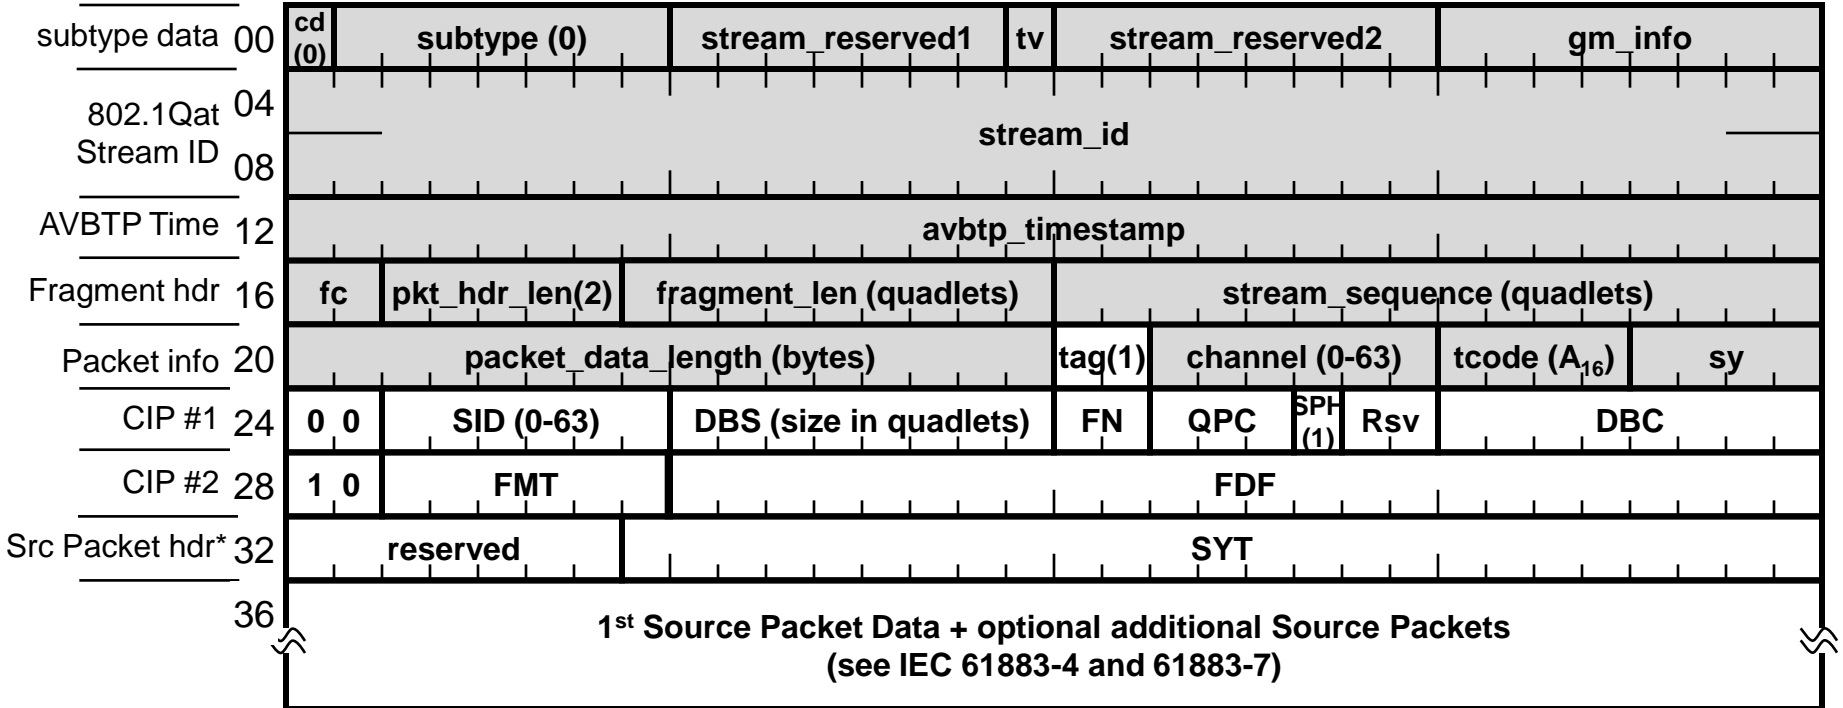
| | | | | | | | | | | |
|---|---|---|---|---|---|---|---|---|---|---|
| subtype data | 00 | cd (0) | subtype (0) | | stream_reserved1 | tv | stream_reserved2 | | | gm_info |
| 802.1Qat Stream ID | 04 08 | stream_id | | | | | | | | |
| AVBTP Time | 12 | avbtp_timestamp | | | | | | | | |
| Fragment hdr | 16 | fc | pkt_hdr_len(2) | fragment_len (quadlets) | | | stream_sequence (quadlets) | | | |
| Packet info | 20 | packet_data_length (bytes) | | | | tag(1) | channel (0-63) | | tcode ($A_{16}$) | sy |
| CIP #1 | 24 | 0 0 | SID (0-63) | DBS (size in quadlets) | | FN | QPC | SPH (1) | Rsv | DBC |
| CIP #2 | 28 | 1 0 | FMT | FDF | | | | | | |
| Src Packet hdr* | 32 | reserved | | SYT | | | | | | |
| | 36 | 1st Source Packet Data + optional additional Source Packets (see IEC 61883-4 and 61883-7) | | | | | | | | |